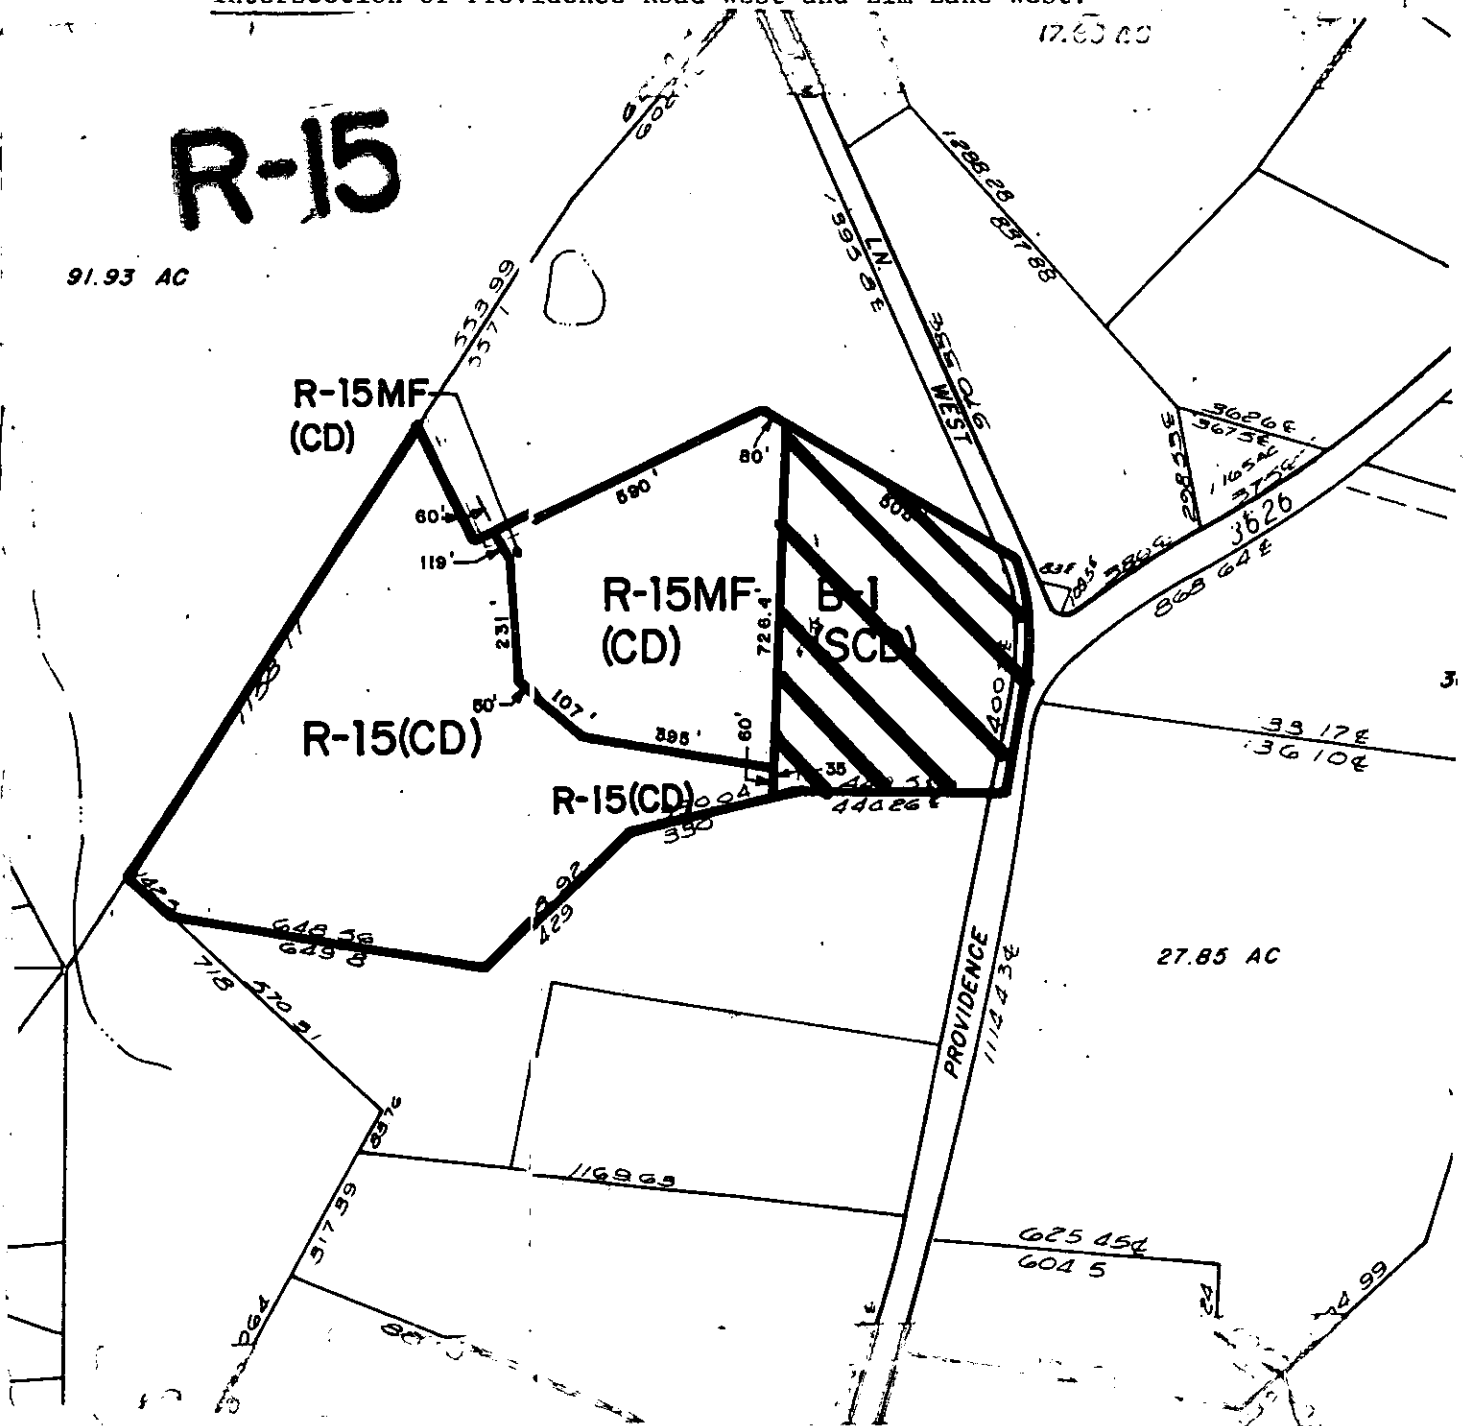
Intersection of Providence Road West and Elm Lane West.

17.60 AC

R-15

91.93 AC

553 99
557 1

R-15MF
(CD)

60'
119'
231
50'
590'
80'
808
R-15MF
(CD)
726.4
B-1
(SCD)
400
107'
595'
60'
35
R-15(CD)
R-15(CD)
350
440 26
1135 11
648 56
649 8
718
570 51
429
8.92
PROVIDENCE
1114 34
27.85 AC
33 17
36 10
3626
868 64
1288 28
837 88
LN.
WEST
ELM
96 26
96 75
1.165 AC
298 25
116963
625 45
604 5
517 59
837
24
499